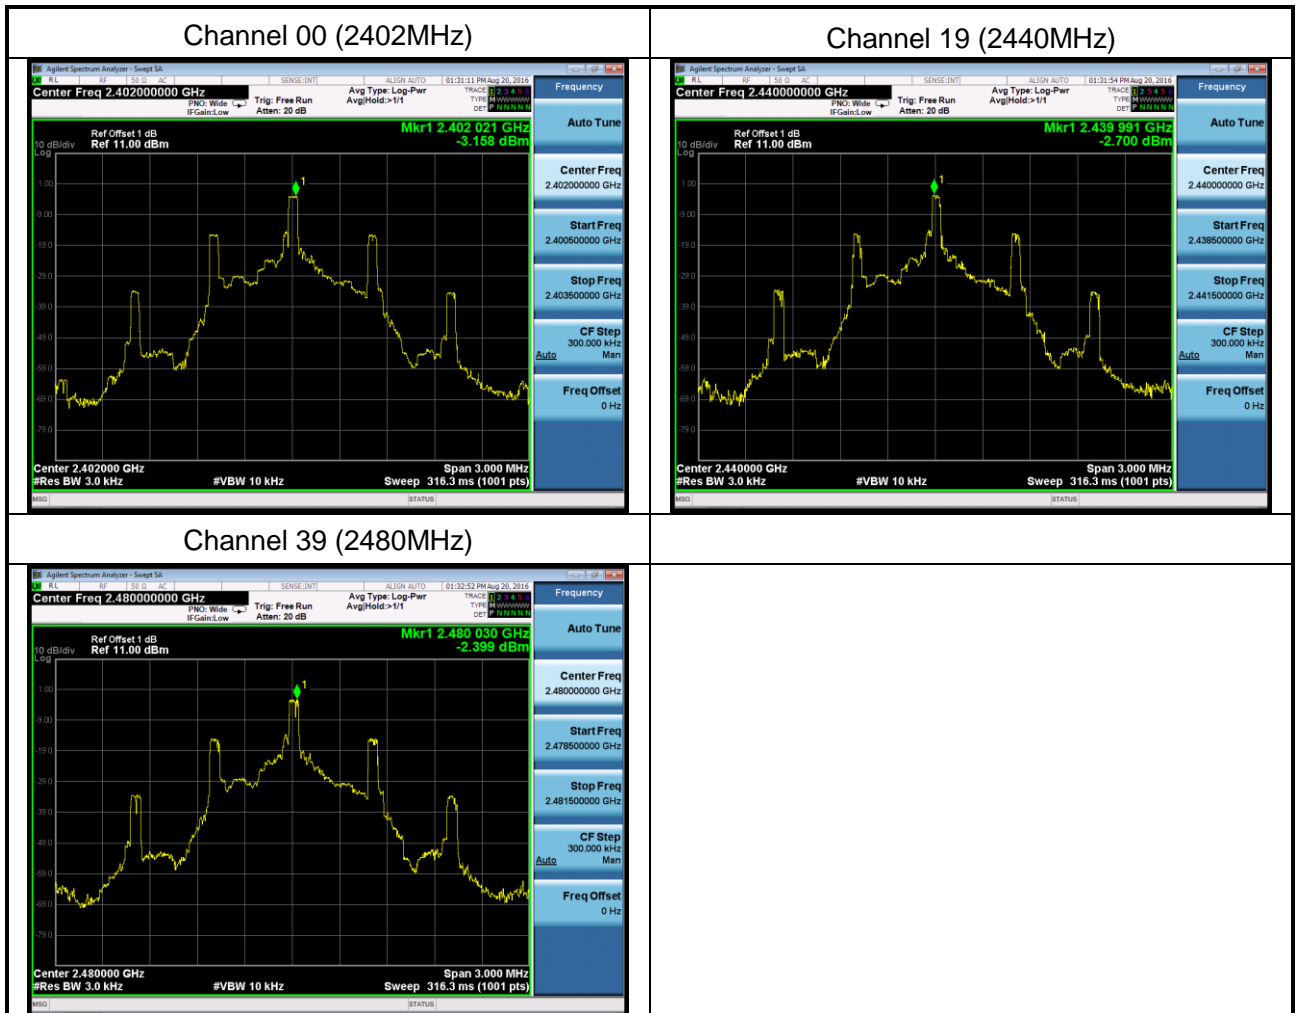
| Channel 00 (2402MHz) | Channel 19 (2440MHz) |
|---|---|
| Agilent Spectrum Analyzer - Swept SA<br>RL RF 50 Ω AC SENSE:INT ALIGN AUTO 01:31:11 PM Aug 20, 2016<br>Center Freq 2.402000000 GHz PNO: Wide IFGain:Low Trig: Free Run Atten: 20 dB Avg Type: Log-Pwr Avg\|Hold:>1/1 TRACE 1 2 3 4 5 6 TYPE M WWWWW DET P NNNNN<br>Frequency<br>Ref Offset 1 dB 10 dB/div Log Ref 11.00 dBm<br>Mkr1 2.402 021 GHz -3.158 dBm<br>1.00 -9.00 -19.0 -29.0 -39.0 -49.0 -59.0 -69.0 -79.0<br>Auto Tune<br>Center Freq 2.402000000 GHz<br>Start Freq 2.400500000 GHz<br>Stop Freq 2.403500000 GHz<br>CF Step 300.000 kHz Auto Man<br>Freq Offset 0 Hz<br>Center 2.402000 GHz #Res BW 3.0 kHz #VBW 10 kHz Span 3.000 MHz Sweep 316.3 ms (1001 pts)<br>MSG STATUS | Agilent Spectrum Analyzer - Swept SA<br>RL RF 50 Ω AC SENSE:INT ALIGN AUTO 01:31:54 PM Aug 20, 2016<br>Center Freq 2.440000000 GHz PNO: Wide IFGain:Low Trig: Free Run Atten: 20 dB Avg Type: Log-Pwr Avg\|Hold:>1/1 TRACE 1 2 3 4 5 6 TYPE M WWWWW DET P NNNNN<br>Frequency<br>Ref Offset 1 dB 10 dB/div Log Ref 11.00 dBm<br>Mkr1 2.439 991 GHz -2.700 dBm<br>1.00 -9.00 -19.0 -29.0 -39.0 -49.0 -59.0 -69.0 -79.0<br>Auto Tune<br>Center Freq 2.440000000 GHz<br>Start Freq 2.438500000 GHz<br>Stop Freq 2.441500000 GHz<br>CF Step 300.000 kHz Auto Man<br>Freq Offset 0 Hz<br>Center 2.440000 GHz #Res BW 3.0 kHz #VBW 10 kHz Span 3.000 MHz Sweep 316.3 ms (1001 pts)<br>MSG STATUS |
| Channel 39 (2480MHz) | |
| Agilent Spectrum Analyzer - Swept SA<br>RL RF 50 Ω AC SENSE:INT ALIGN AUTO 01:32:52 PM Aug 20, 2016<br>Center Freq 2.480000000 GHz PNO: Wide IFGain:Low Trig: Free Run Atten: 20 dB Avg Type: Log-Pwr Avg\|Hold:>1/1 TRACE 1 2 3 4 5 6 TYPE M WWWWW DET P NNNNN<br>Frequency<br>Ref Offset 1 dB 10 dB/div Log Ref 11.00 dBm<br>Mkr1 2.480 030 GHz -2.399 dBm<br>1.00 -9.00 -19.0 -29.0 -39.0 -49.0 -59.0 -69.0 -79.0<br>Auto Tune<br>Center Freq 2.480000000 GHz<br>Start Freq 2.478500000 GHz<br>Stop Freq 2.481500000 GHz<br>CF Step 300.000 kHz Auto Man<br>Freq Offset 0 Hz<br>Center 2.480000 GHz #Res BW 3.0 kHz #VBW 10 kHz Span 3.000 MHz Sweep 316.3 ms (1001 pts)<br>MSG STATUS | |